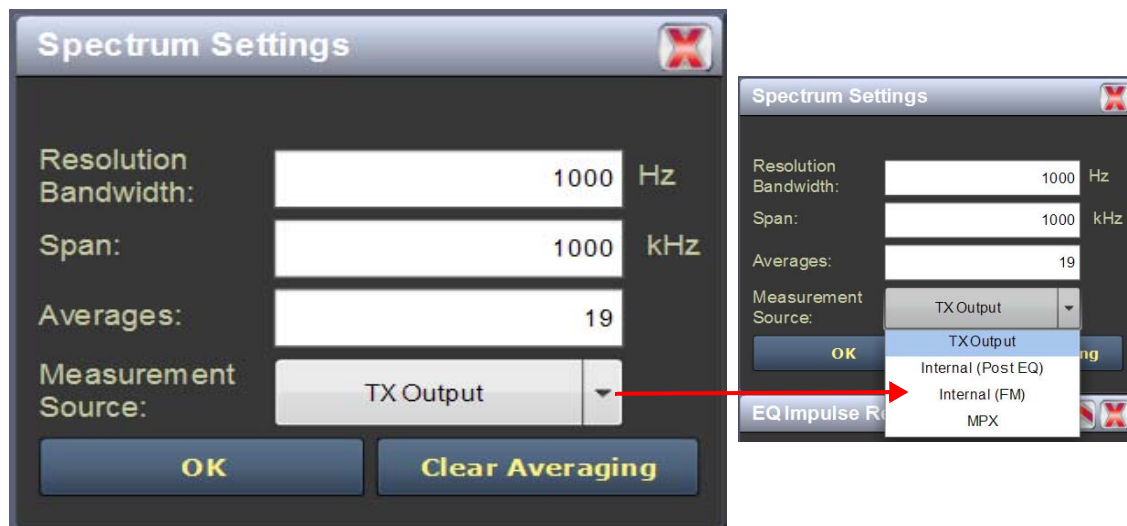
Spectrum Settings

Resolution Bandwidth: 1000 Hz

Span: 1000 kHz

Averages: 19

Measurement Source: TX Output

OK

Clear Averaging

Spectrum Settings

Resolution Bandwidth: 1000 Hz

Span: 1000 kHz

Averages: 19

Measurement Source: TX Output

TX Output

Internal (Post EQ)

Internal (FM)

MPX

OK

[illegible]ng

EQ Impulse R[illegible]